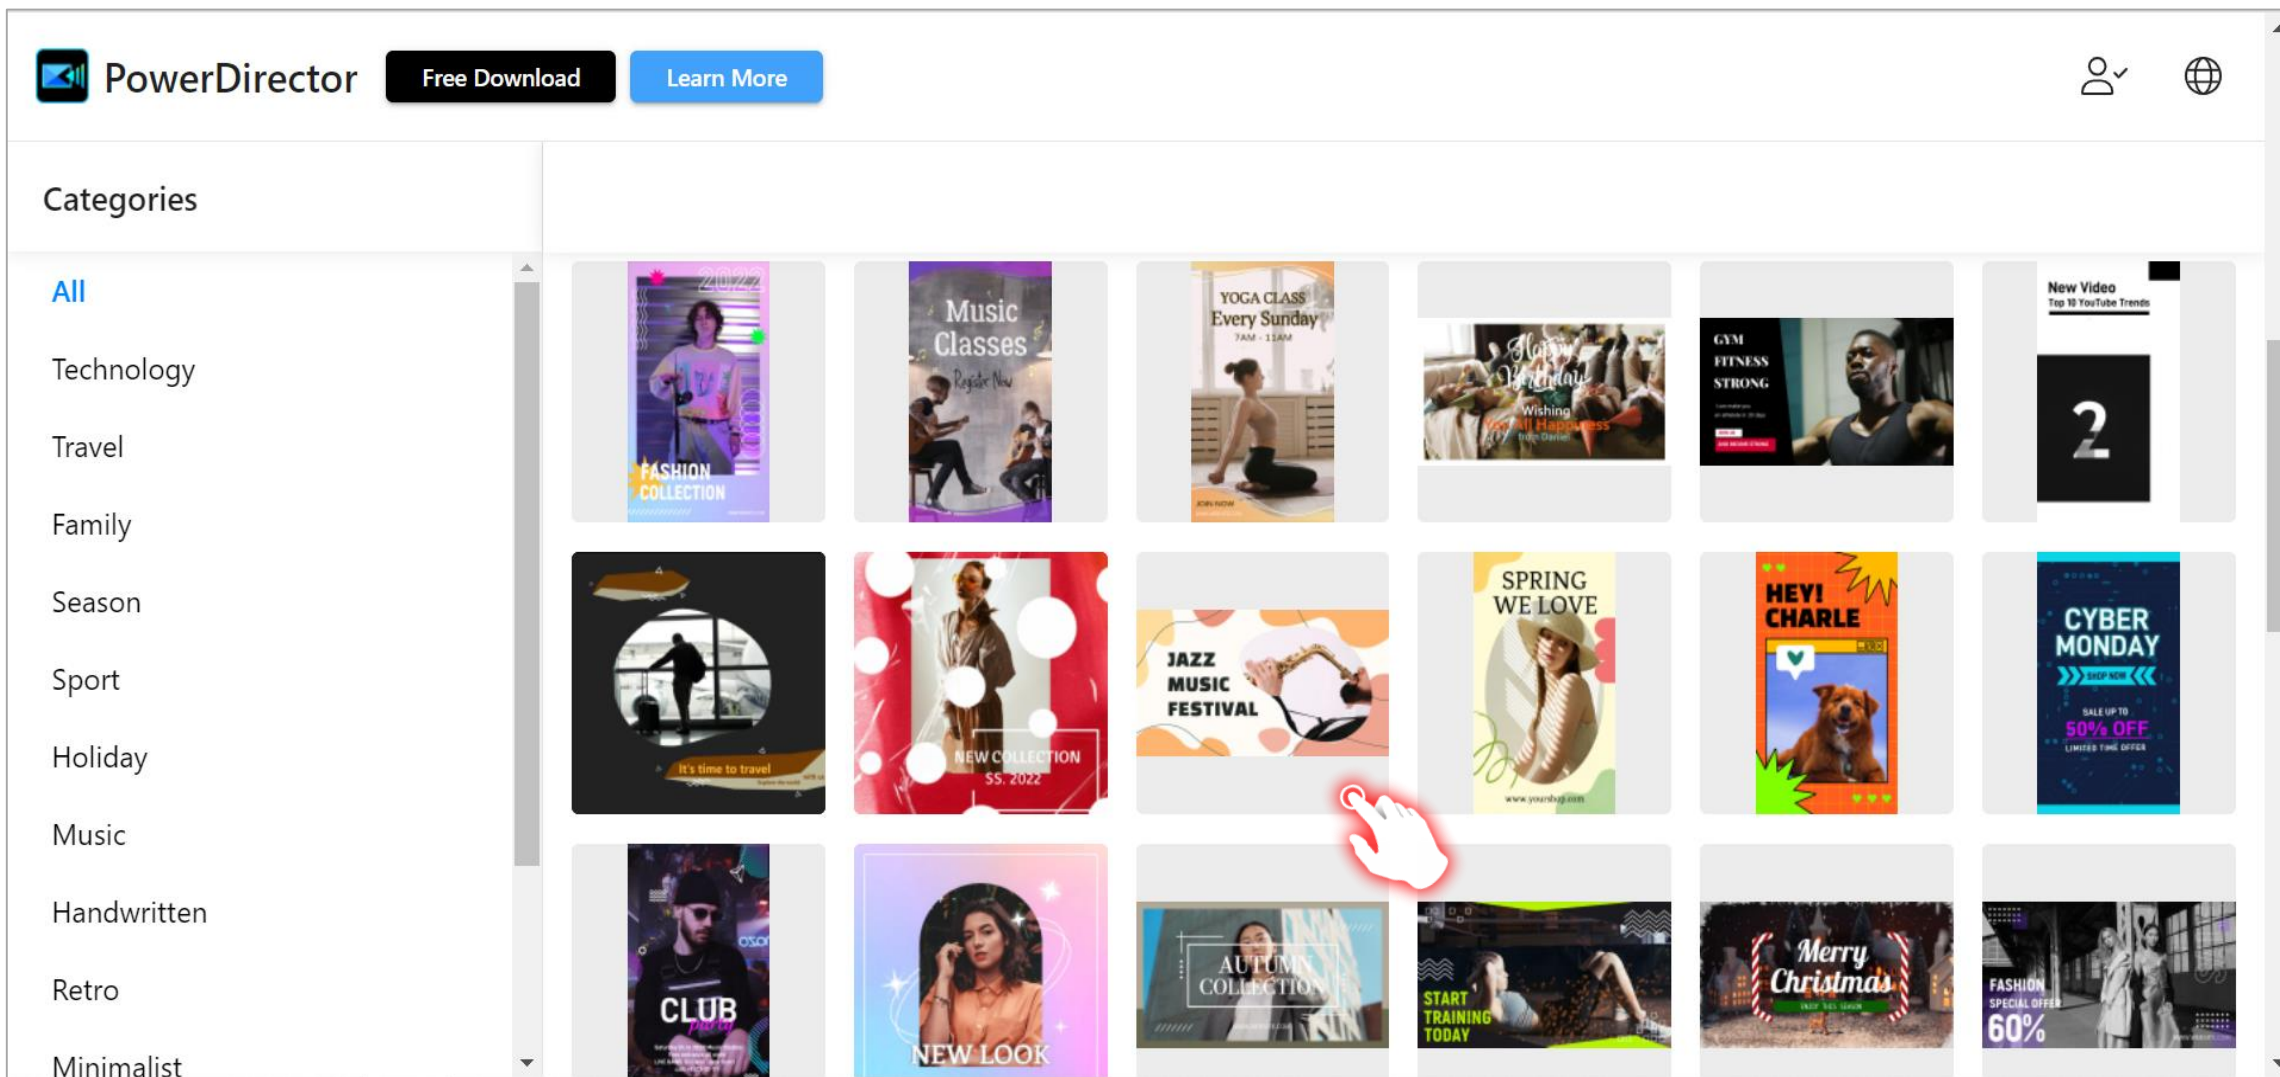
PowerDirector
Free Download
Learn More

Categories

All
Technology
Travel
Family
Season
Sport
Holiday
Music
Handwritten
Retro
Minimalist

2022
FASHION COLLECTION

Music Classes
Register Now

YOGA CLASS
Every Sunday
7AM - 11AM

Happy Birthday
Wishing You All Happiness

GYM FITNESS STRONG

New Video
Top 10 YouTube Trends
2

It's time to travel

NEW COLLECTION
SS. 2022

JAZZ MUSIC FESTIVAL

SPRING WE LOVE
www.yourshop.com

HEY! CHARLE

CYBER MONDAY
SHOP NOW
SALE UP TO
50% OFF
LIMITED TIME OFFER

CLUB party

NEW LOOK

AUTUMN COLLECTION

START TRAINING TODAY

Merry Christmas

FASHION
SPECIAL OFFER
60%